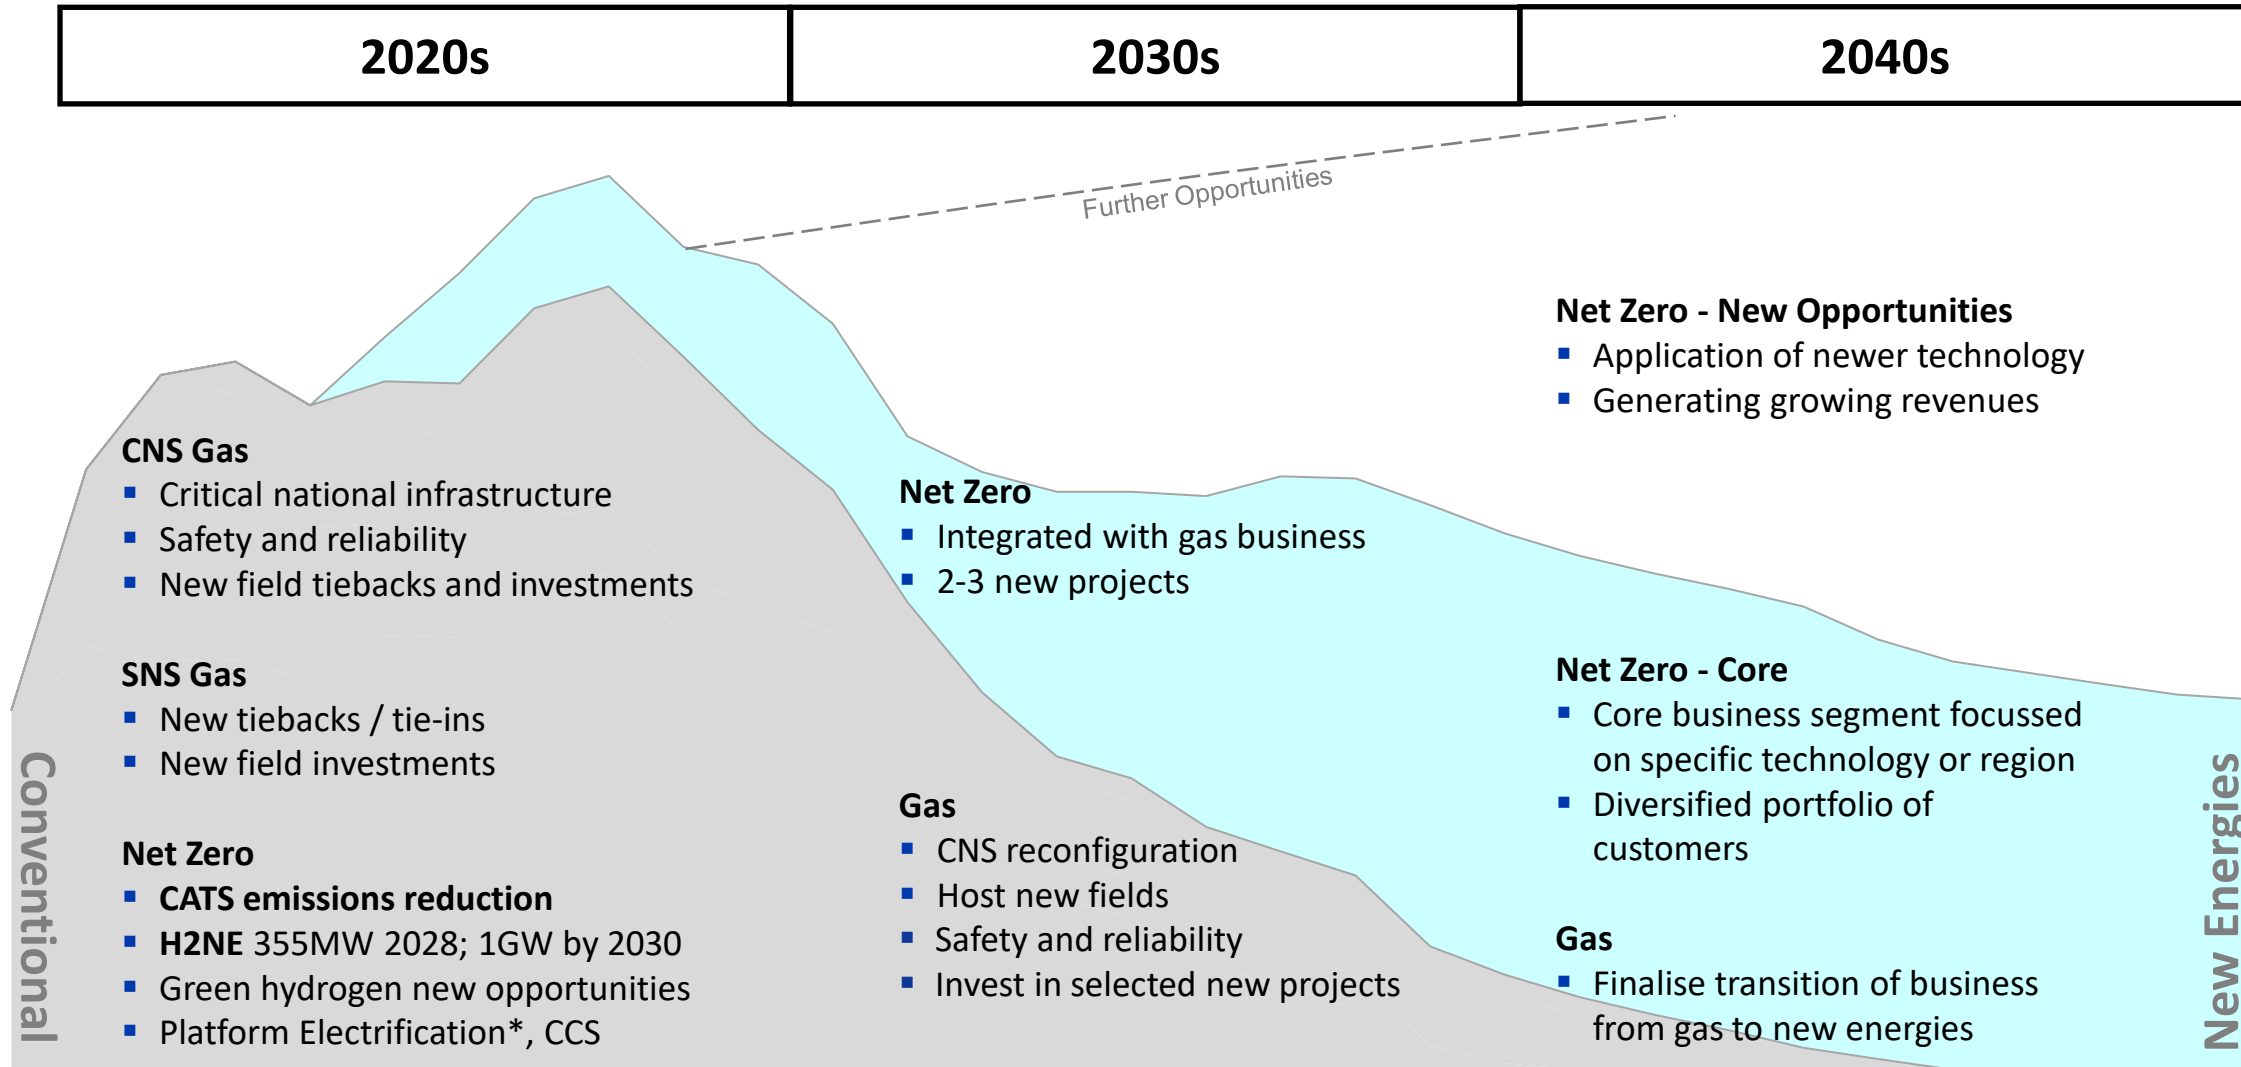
| 2020s | 2030s | 2040s |
|---|---|---|

Further Opportunities

CNS Gas
- Critical national infrastructure
- Safety and reliability
- New field tiebacks and investments

SNS Gas
- New tiebacks / tie-ins
- New field investments

Net Zero
- CATS emissions reduction
- H2NE 355MW 2028; 1GW by 2030
- Green hydrogen new opportunities
- Platform Electrification*, CCS

Conventional

Net Zero
- Integrated with gas business
- 2-3 new projects

Gas
- CNS reconfiguration
- Host new fields
- Safety and reliability
- Invest in selected new projects

Net Zero - New Opportunities
- Application of newer technology
- Generating growing revenues

Net Zero - Core
- Core business segment focussed on specific technology or region
- Diversified portfolio of customers

Gas
- Finalise transition of business from gas to new energies

New Energies